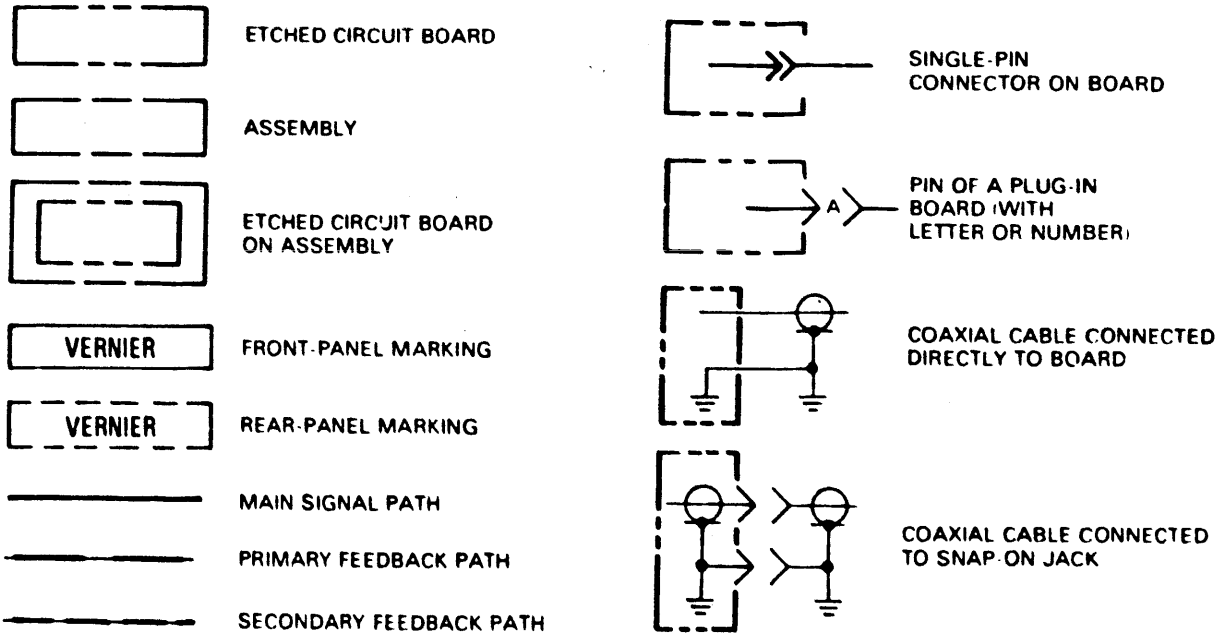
ETCHED CIRCUIT BOARD

ASSEMBLY

ETCHED CIRCUIT BOARD ON ASSEMBLY

VERNIER

FRONT-PANEL MARKING

VERNIER

REAR-PANEL MARKING

MAIN SIGNAL PATH

PRIMARY FEEDBACK PATH

SECONDARY FEEDBACK PATH

SINGLE-PIN CONNECTOR ON BOARD

A

PIN OF A PLUG-IN BOARD (WITH LETTER OR NUMBER)

COAXIAL CABLE CONNECTED DIRECTLY TO BOARD

COAXIAL CABLE CONNECTED TO SNAP-ON JACK